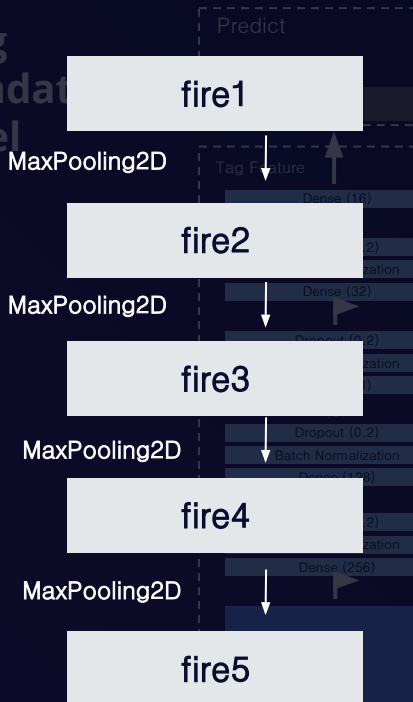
g
ndat
el

Predict

fire1

MaxPooling2D

Tag Feature

Dense (16)

fire2

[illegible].2)

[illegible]alization

MaxPooling2D

Dense (32)

Dropout (0.2)

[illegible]zation

fire3

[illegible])

MaxPooling2D

Dropout (0.2)

Batch Normalization

Dense (128)

fire4

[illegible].2)

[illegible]zation

MaxPooling2D

Dense (256)

fire5